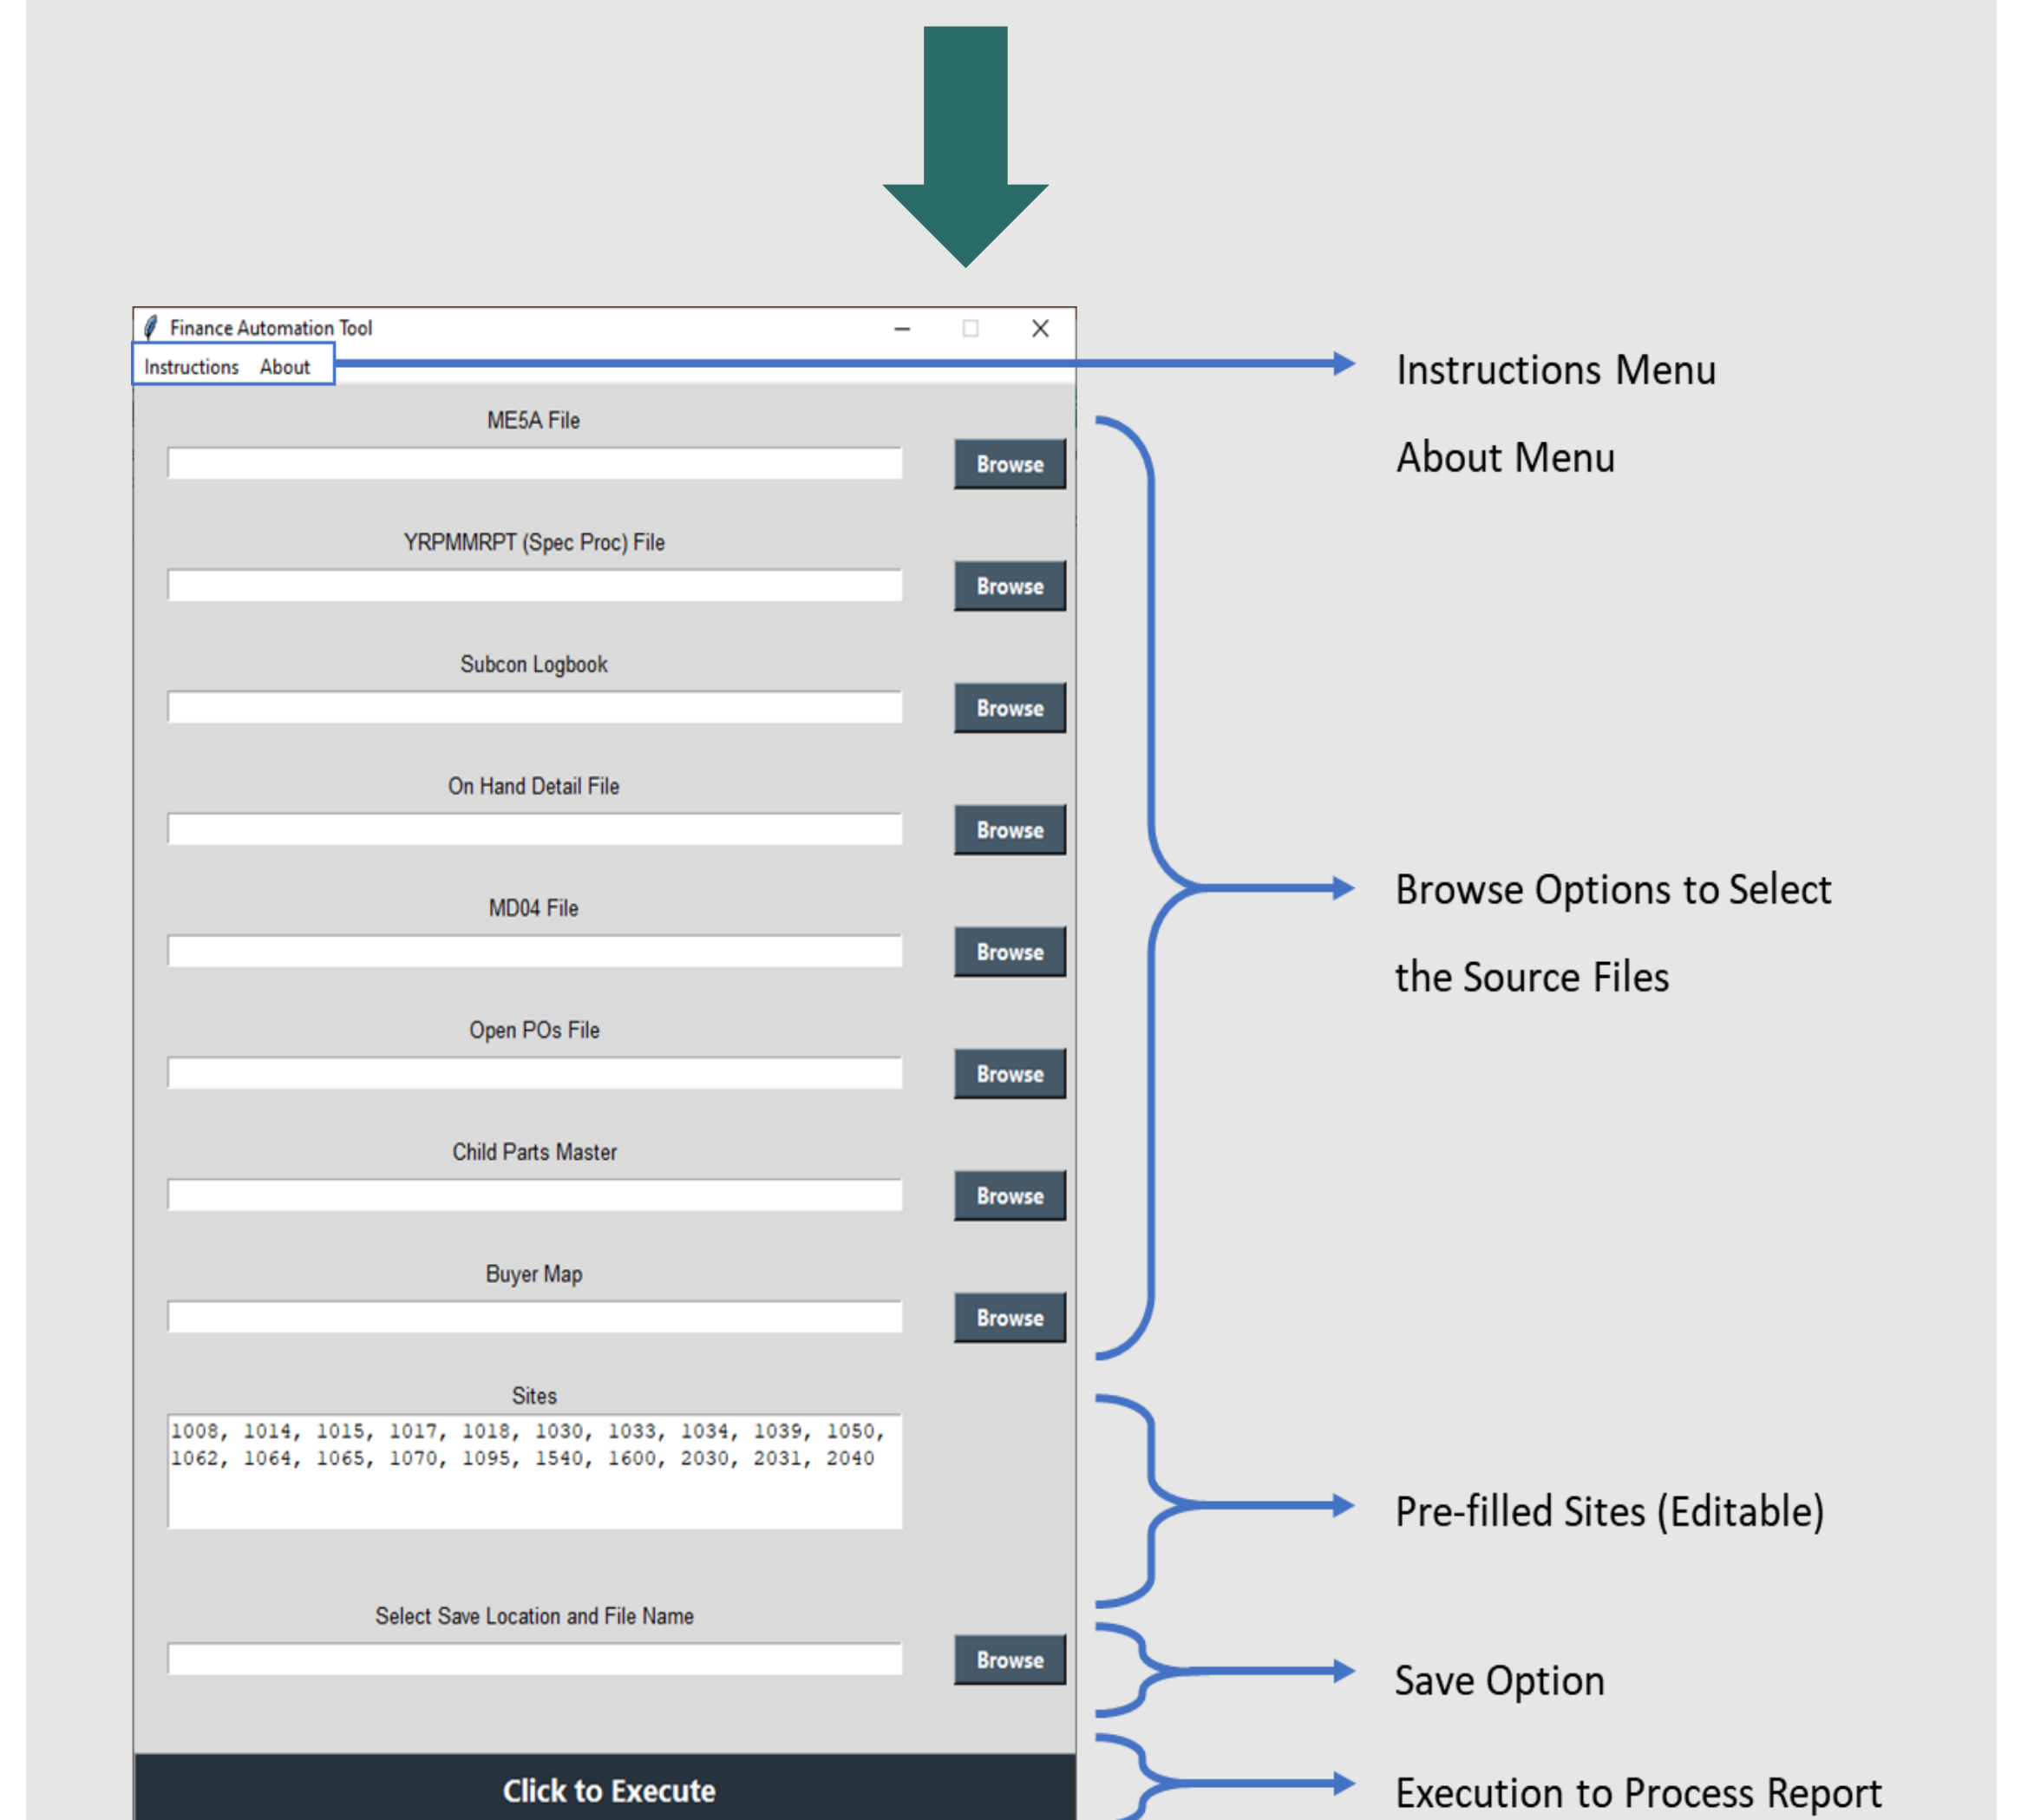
Finance Automation Tool

Instructions About

Instructions Menu

About Menu

ME5A File

Browse

YRPMMRPT (Spec Proc) File

Browse

Subcon Logbook

Browse

On Hand Detail File

Browse

MD04 File

Browse

Open POs File

Browse

Child Parts Master

Browse

Buyer Map

Browse

Browse Options to Select the Source Files

Sites

1008, 1014, 1015, 1017, 1018, 1030, 1033, 1034, 1039, 1050, 1062, 1064, 1065, 1070, 1095, 1540, 1600, 2030, 2031, 2040

Pre-filled Sites (Editable)

Select Save Location and File Name

Browse

Save Option

Click to Execute

Execution to Process Report